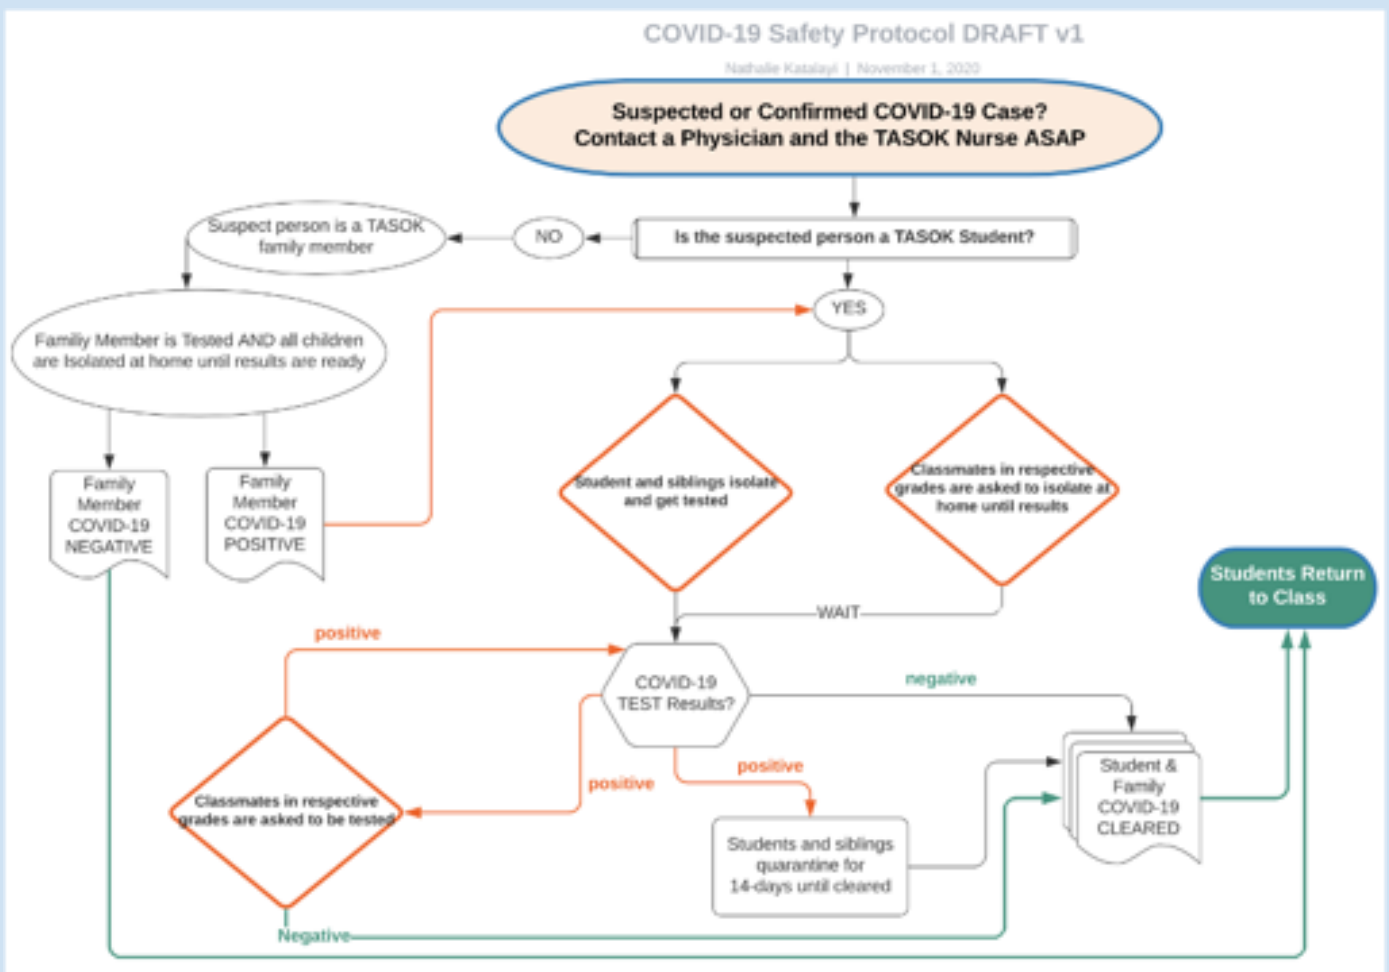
COVID-19 Safety Protocol DRAFT v1

Nathalie Katalayi | November 1, 2020

Suspected or Confirmed COVID-19 Case? Contact a Physician and the TASOK Nurse ASAP

Is the suspected person a TASOK Student?

NO

Suspect person is a TASOK family member

Family Member is Tested AND all children are Isolated at home until results are ready

Family Member COVID-19 NEGATIVE

Family Member COVID-19 POSITIVE

YES

Student and siblings isolate and get tested

Classmates in respective grades are asked to isolate at home until results

WAIT

Students Return to Class

positive

COVID-19 TEST Results?

negative

positive

positive

Classmates in respective grades are asked to be tested

Students and siblings quarantine for 14-days until cleared

Student & Family COVID-19 CLEARED

Negative